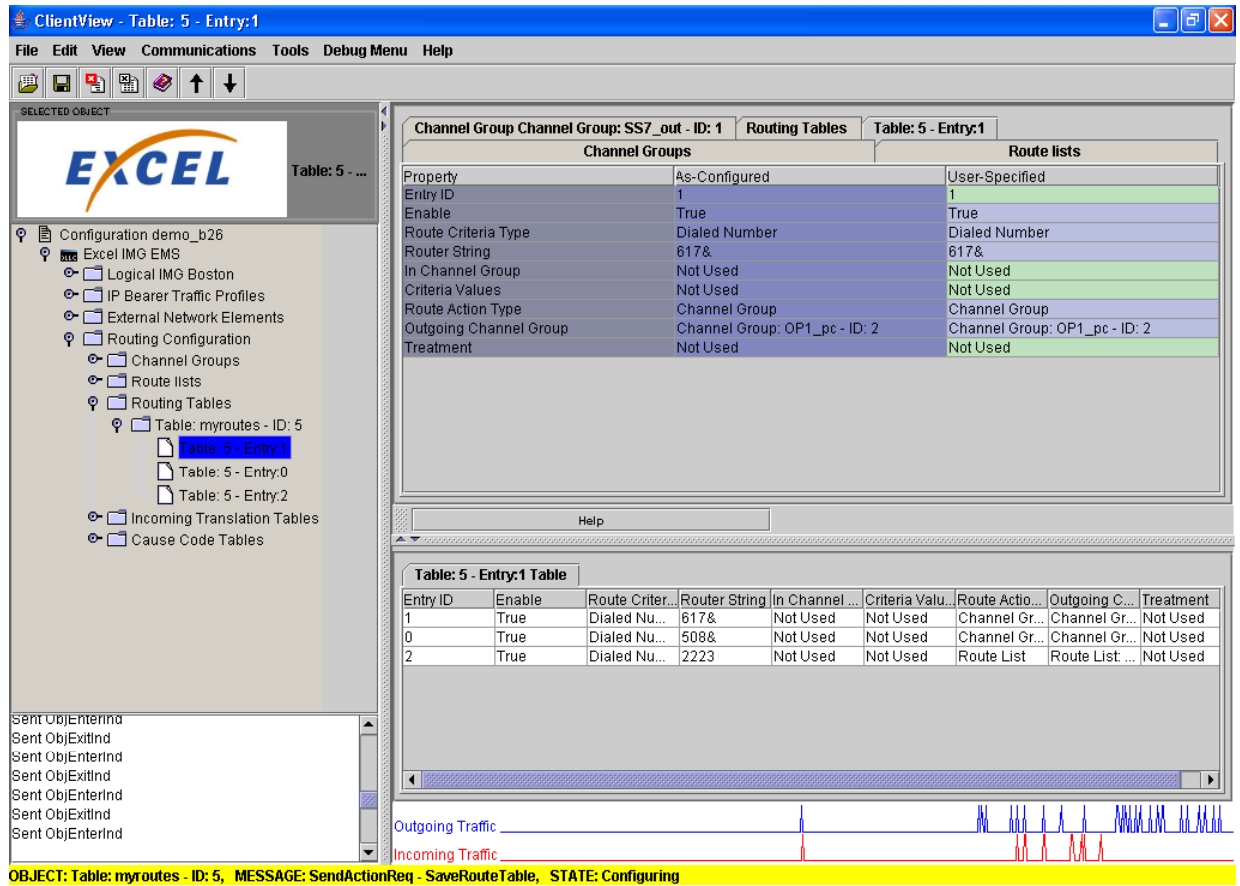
ClientView - Table: 5 - Entry:1

File Edit View Communications Tools Debug Menu Help

SELECTED OBJECT

EXCEL

Table: 5 - ...

Configuration demo_b26
Excel IMG EMS
Logical IMG Boston
IP Bearer Traffic Profiles
External Network Elements
Routing Configuration
Channel Groups
Route lists
Routing Tables
Table: myroutes - ID: 5
Table: 5 - Entry:1
Table: 5 - Entry:0
Table: 5 - Entry:2
Incoming Translation Tables
Cause Code Tables

Sent ObjEnterInd
Sent ObjExitInd
Sent ObjEnterInd
Sent ObjExitInd
Sent ObjEnterInd
Sent ObjExitInd
Sent ObjEnterInd

Channel Group Channel Group: SS7_out - ID: 1 | Routing Tables | Table: 5 - Entry:1

Channel Groups | Route lists

| Property | As-Configured | User-Specified |
|---|---|---|
| Entry ID | 1 | 1 |
| Enable | True | True |
| Route Criteria Type | Dialed Number | Dialed Number |
| Router String | 617& | 617& |
| In Channel Group | Not Used | Not Used |
| Criteria Values | Not Used | Not Used |
| Route Action Type | Channel Group | Channel Group |
| Outgoing Channel Group | Channel Group: OP1_pc - ID: 2 | Channel Group: OP1_pc - ID: 2 |
| Treatment | Not Used | Not Used |

Help

Table: 5 - Entry:1 Table

| Entry ID | Enable | Route Criter... | Router String | In Channel ... | Criteria Valu... | Route Actio... | Outgoing C... | Treatment |
|---|---|---|---|---|---|---|---|---|
| 1 | True | Dialed Nu... | 617& | Not Used | Not Used | Channel Gr... | Channel Gr... | Not Used |
| 0 | True | Dialed Nu... | 508& | Not Used | Not Used | Channel Gr... | Channel Gr... | Not Used |
| 2 | True | Dialed Nu... | 2223 | Not Used | Not Used | Route List | Route List: ... | Not Used |

Outgoing Traffic
Incoming Traffic

OBJECT: Table: myroutes - ID: 5, MESSAGE: SendActionReq - SaveRouteTable, STATE: Configuring